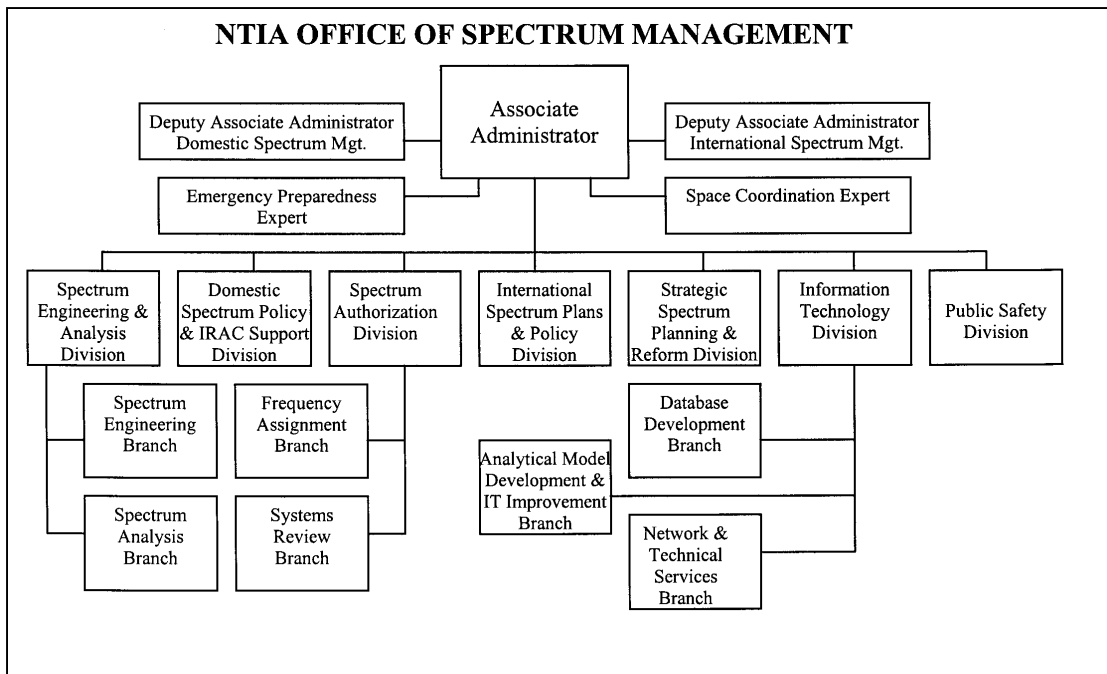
NTIA OFFICE OF SPECTRUM MANAGEMENT

Associate Administrator

Deputy Associate Administrator Domestic Spectrum Mgt.

Deputy Associate Administrator International Spectrum Mgt.

Emergency Preparedness Expert

Space Coordination Expert

Spectrum Engineering & Analysis Division

Domestic Spectrum Policy & IRAC Support Division

Spectrum Authorization Division

International Spectrum Plans & Policy Division

Strategic Spectrum Planning & Reform Division

Information Technology Division

Public Safety Division

Spectrum Engineering Branch

Frequency Assignment Branch

Database Development Branch

Analytical Model Development & IT Improvement Branch

Spectrum Analysis Branch

Systems Review Branch

Network & Technical Services Branch